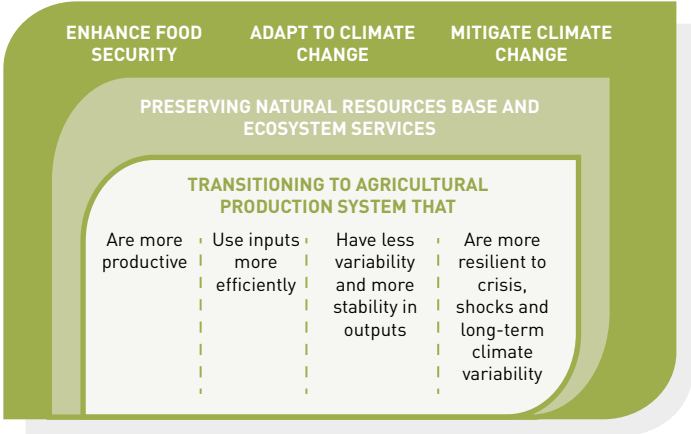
ENHANCE FOOD SECURITY

ADAPT TO CLIMATE CHANGE

MITIGATE CLIMATE CHANGE

PRESERVING NATURAL RESOURCES BASE AND ECOSYSTEM SERVICES

TRANSITIONING TO AGRICULTURAL PRODUCTION SYSTEM THAT

Are more productive

Use inputs more efficiently

Have less variability and more stability in outputs

Are more resilient to crisis, shocks and long-term climate variability